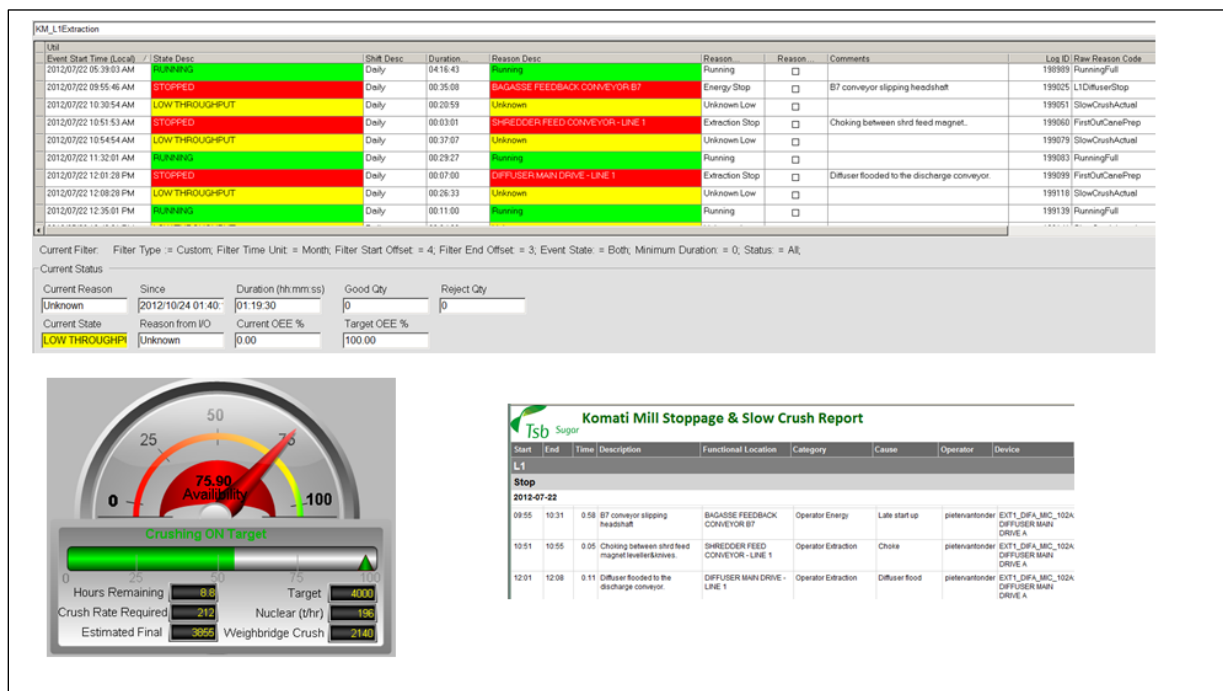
KM_L1Extraction

Util

| Event Start Time (Local) | State Desc | Shift Desc | Duration... | Reason Desc | Reason... | Reason... | Comments | Log ID | Raw Reason Code |
|---|---|---|---|---|---|---|---|---|---|
| 2012/07/22 05:39:03 AM | RUNNING | Daily | 04:16:43 | Running | Running | ☐ | | 198989 | RunningFull |
| 2012/07/22 09:55:46 AM | STOPPED | Daily | 00:35:08 | BAGASSE FEEDBACK CONVEYOR B7 | Energy Stop | ☐ | B7 conveyor slipping headshaft | 199025 | L1DiffuserStop |
| 2012/07/22 10:30:54 AM | LOW THROUGHPUT | Daily | 00:20:59 | Unknown | Unknown Low | ☐ | | 199051 | SlowCrushActual |
| 2012/07/22 10:51:53 AM | STOPPED | Daily | 00:03:01 | SHREDDER FEED CONVEYOR - LINE 1 | Extraction Stop | ☐ | Choking between shrd feed magnet... | 199060 | FirstOutCanePrep |
| 2012/07/22 10:54:54 AM | LOW THROUGHPUT | Daily | 00:37:07 | Unknown | Unknown Low | ☐ | | 199079 | SlowCrushActual |
| 2012/07/22 11:32:01 AM | RUNNING | Daily | 00:29:27 | Running | Running | ☐ | | 199083 | RunningFull |
| 2012/07/22 12:01:28 PM | STOPPED | Daily | 00:07:00 | DIFFUSER MAIN DRIVE - LINE 1 | Extraction Stop | ☐ | Diffuser flooded to the discharge conveyor. | 199099 | FirstOutCanePrep |
| 2012/07/22 12:08:28 PM | LOW THROUGHPUT | Daily | 00:26:33 | Unknown | Unknown Low | ☐ | | 199118 | SlowCrushActual |
| 2012/07/22 12:35:01 PM | RUNNING | Daily | 00:11:00 | Running | Running | ☐ | | 199139 | RunningFull |

Current Filter: Filter Type := Custom; Filter Time Unit := Month; Filter Start Offset := 4; Filter End Offset := 3; Event State := Both; Minimum Duration := 0; Status := All;

Current Status
Current Reason: Unknown
Since: 2012/10/24 01:40:
Duration (hh:mm:ss): 01:19:30
Good Qty: 0
Reject Qty: 0
Current State: LOW THROUGHPU
Reason from I/O: Unknown
Current OEE %: 0.00
Target OEE %: 100.00

0 25 50 75 100
75.90
Availability
Crushing ON Target
0 25 50 75 100
Hours Remaining 8.8
Target 4000
Crush Rate Required 212
Nuclear (t/hr) 196
Estimated Final 3855
Weighbridge Crush 2140

Tsb Sugar
Komati Mill Stoppage & Slow Crush Report

| Start | End | Time | Description | Functional Location | Category | Cause | Operator | Device |
|---|---|---|---|---|---|---|---|---|
| L1 | | | | | | | | |
| Stop | | | | | | | | |
| 2012-07-22 | | | | | | | | |
| 09:55 | 10:31 | 0.58 | B7 conveyor slipping headshaft | BAGASSE FEEDBACK CONVEYOR B7 | Operator Energy | Late start up | pietervantonder | EXT1_DIFA_MIC_102A: DIFFUSER MAIN DRIVE A |
| 10:51 | 10:55 | 0.05 | Choking between shrd feed magnet leveller&knives. | SHREDDER FEED CONVEYOR - LINE 1 | Operator Extraction | Choke | pietervantonder | EXT1_DIFA_MIC_102A: DIFFUSER MAIN DRIVE A |
| 12:01 | 12:08 | 0.11 | Diffuser flooded to the discharge conveyor. | DIFFUSER MAIN DRIVE - LINE 1 | Operator Extraction | Diffuser flood | pietervantonder | EXT1_DIFA_MIC_102A: DIFFUSER MAIN DRIVE A |